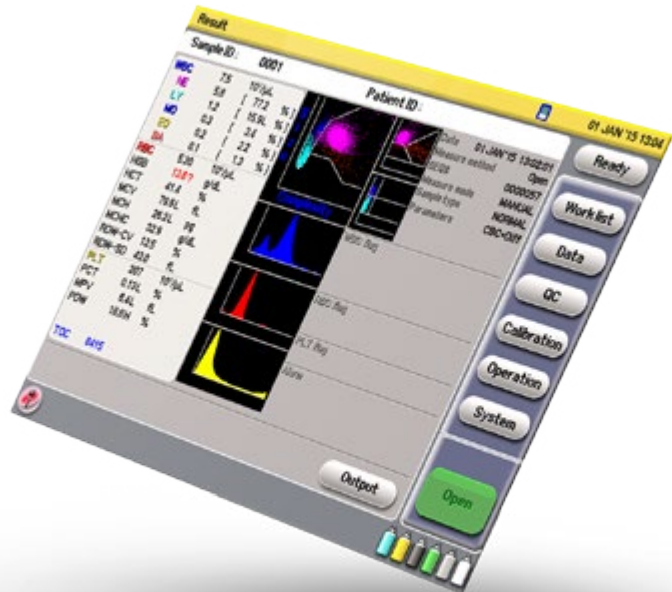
Result

Sample ID: 0001

Patient ID:

01 JAN '15 13:04

Ready

Work list

Data

QC

Calibration

Operation

System

Open

Output

WBC 7.5 $10^3$/μL
NE 5.8 [ 77.2 %]
LY 1.2 [ 15.9 %]
MO 0.3 [ 3.4 %]
EO 0.2 [ 2.2 %]
BA 0.1 [ 1.3 %]
RBC 5.30 $10^6$/μL
HGB 13.87 g/dL
HCT 41.6 %
MCV 78.5 fL
MCH 26.2 pg
MCHC 32.9 g/dL
RDW-CV 12.5 %
RDW-SD 43.0 fL
PLT 307 $10^3$/μL
PCT 0.13 %
MPV 5.4 fL
PDW 18.5 %

TOC BAYS

Date 01 JAN '15 13:02:01
Measure method Open
Sample No. 0000057
Measure mode MANUAL
Sample type NORMAL
Parameters CBC+DIFF

WBC flag

RBC flag

PLT flag

Alarm